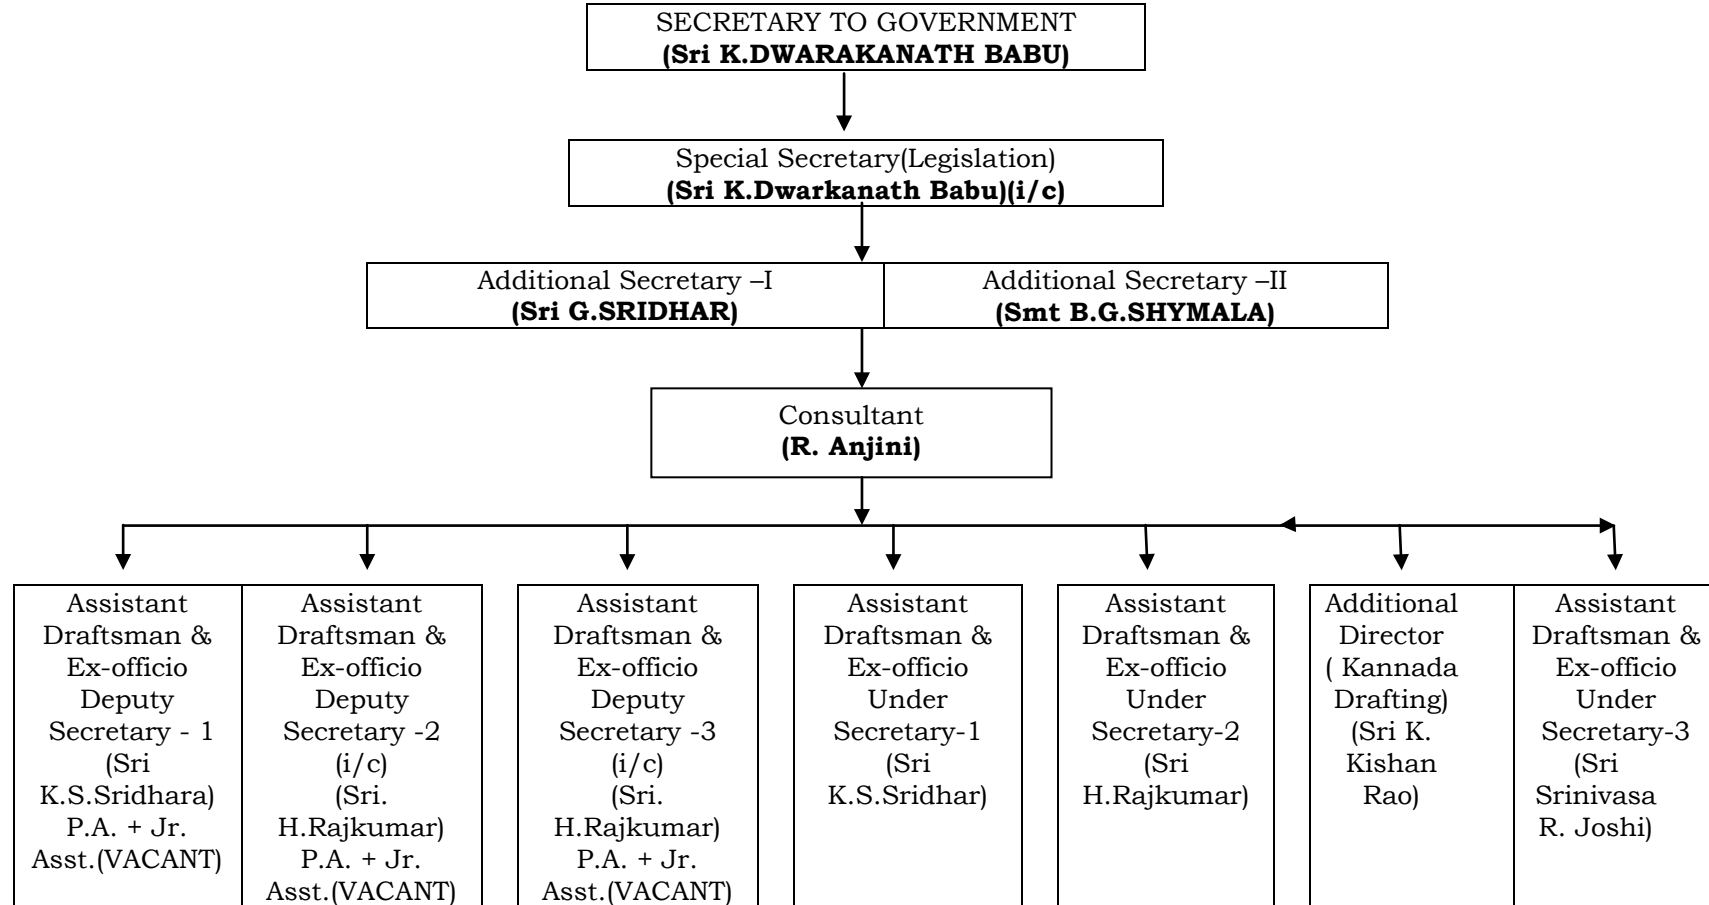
SECRETARY TO GOVERNMENT
**(Sri K.DWARAKANATH BABU)**

Special Secretary(Legislation)
**(Sri K.Dwarkanath Babu)(i/c)**

Additional Secretary –I
**(Sri G.SRIDHAR)**

Additional Secretary –II
**(Smt B.G.SHYMALA)**

Consultant
**(R. Anjini)**

Assistant Draftsman & Ex-officio Deputy Secretary - 1 (Sri K.S.Sridhara) P.A. + Jr. Asst.(VACANT)

Assistant Draftsman & Ex-officio Deputy Secretary -2 (i/c) (Sri. H.Rajkumar) P.A. + Jr. Asst.(VACANT)

Assistant Draftsman & Ex-officio Deputy Secretary -3 (i/c) (Sri. H.Rajkumar) P.A. + Jr. Asst.(VACANT)

Assistant Draftsman & Ex-officio Under Secretary-1 (Sri K.S.Sridhar)

Assistant Draftsman & Ex-officio Under Secretary-2 (Sri H.Rajkumar)

Additional Director ( Kannada Drafting) (Sri K. Kishan Rao)

Assistant Draftsman & Ex-officio Under Secretary-3 (Sri Srinivasa R. Joshi)